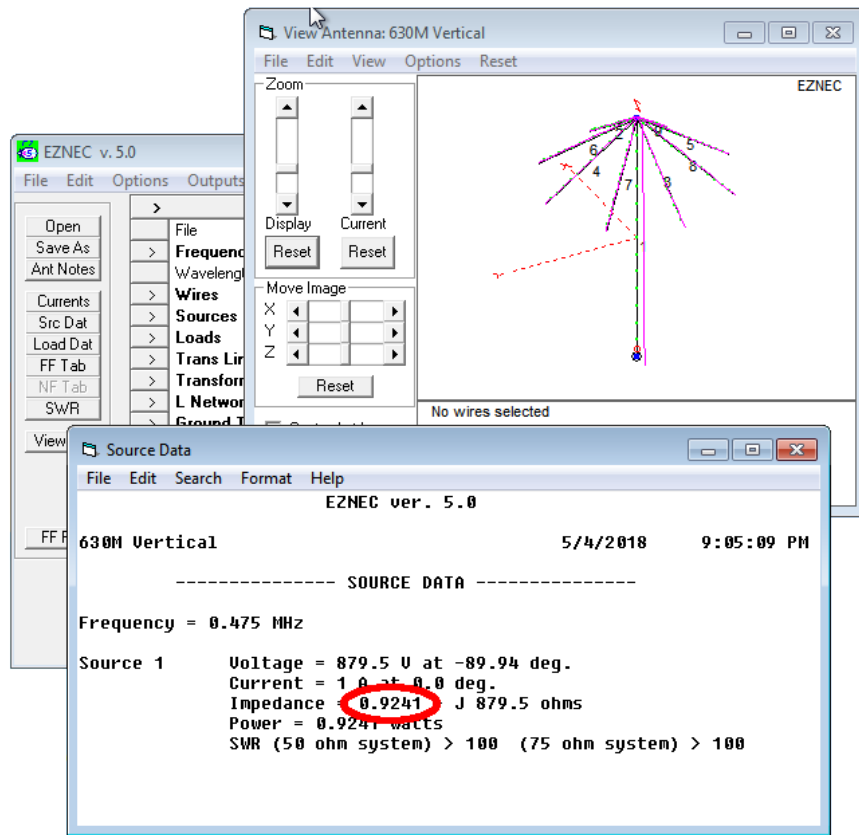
View Antenna: 630M Vertical

File Edit View Options Reset

Zoom

Display Current

Reset Reset

Move Image

X
Y
Z

Reset

EZNEC

2
6
5
4
8
7
3

No wires selected

EZNEC v. 5.0

File Edit Options Outputs

Open
Save As
Ant Notes
Currents
Src Dat
Load Dat
FF Tab
NF Tab
SWR
View

FF F

>
File
> Frequenc
Wavelengt
> Wires
> Sources
> Loads
> Trans Lin
> Transforn
> L Networ
> Ground T

Source Data

File Edit Search Format Help

EZNEC ver. 5.0

630M Vertical 5/4/2018 9:05:09 PM

--------------- SOURCE DATA ---------------

Frequency = 0.475 MHz

Source 1 Voltage = 879.5 V at -89.94 deg.
Current = 1 A at 0.0 deg.
Impedance = 0.9241 J 879.5 ohms
Power = 0.9241 watts
SWR (50 ohm system) > 100 (75 ohm system) > 100